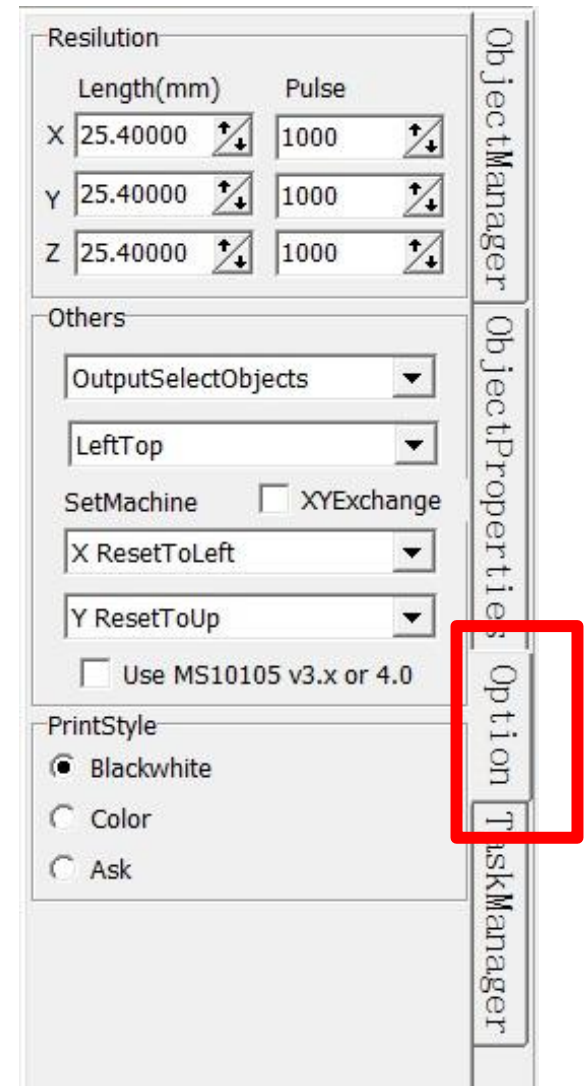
Resilution

Length(mm) Pulse

X 25.40000 1000

Y 25.40000 1000

Z 25.40000 1000

Others

OutputSelectObjects

LeftTop

SetMachine XYExchange

X ResetToLeft

Y ResetToUp

Use MS10105 v3.x or 4.0

PrintStyle

Blackwhite

Color

Ask

ObjectManager

ObjectProperties

Option

TaskManager